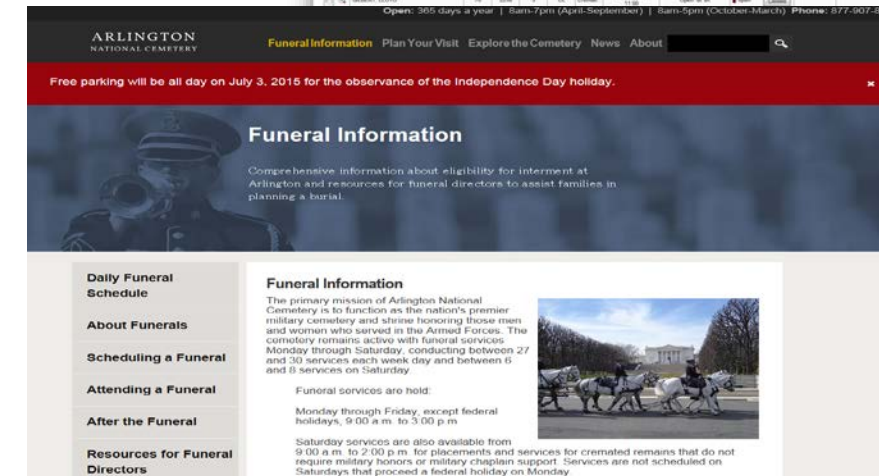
Open: 365 days a year | 8am-7pm (April-September) | 8am-5pm (October-March) Phone: 877-907-8

ARLINGTON
NATIONAL CEMETERY

Funeral Information Plan Your Visit Explore the Cemetery News About

Free parking will be all day on July 3, 2015 for the observance of the Independence Day holiday.

×

Funeral Information

Comprehensive information about eligibility for interment at Arlington and resources for funeral directors to assist families in planning a burial.

Daily Funeral Schedule

About Funerals

Scheduling a Funeral

Attending a Funeral

After the Funeral

Resources for Funeral Directors

Funeral Information

The primary mission of Arlington National Cemetery is to function as the nation's premier military cemetery and shrine honoring those men and women who served in the Armed Forces. The cemetery remains active with funeral services Monday through Saturday, conducting between 27 and 30 services each week day and between 6 and 8 services on Saturday.

Funeral services are held:

Monday through Friday, except federal holidays, 9:00 a.m. to 3:00 p.m.

Saturday services are also available from 9:00 a.m. to 2:00 p.m. for placements and services for cremated remains that do not require military honors or military chaplain support. Services are not scheduled on Saturdays that proceed a federal holiday on Monday